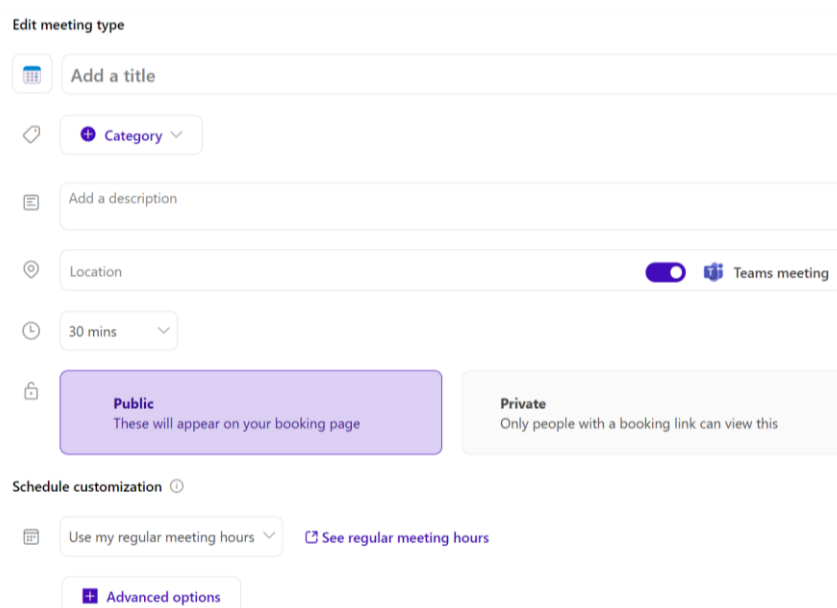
Edit meeting type

Add a title

Category

Add a description

Location

Teams meeting

30 mins

Public
These will appear on your booking page

Private
Only people with a booking link can view this

Schedule customization

Use my regular meeting hours

See regular meeting hours

Advanced options